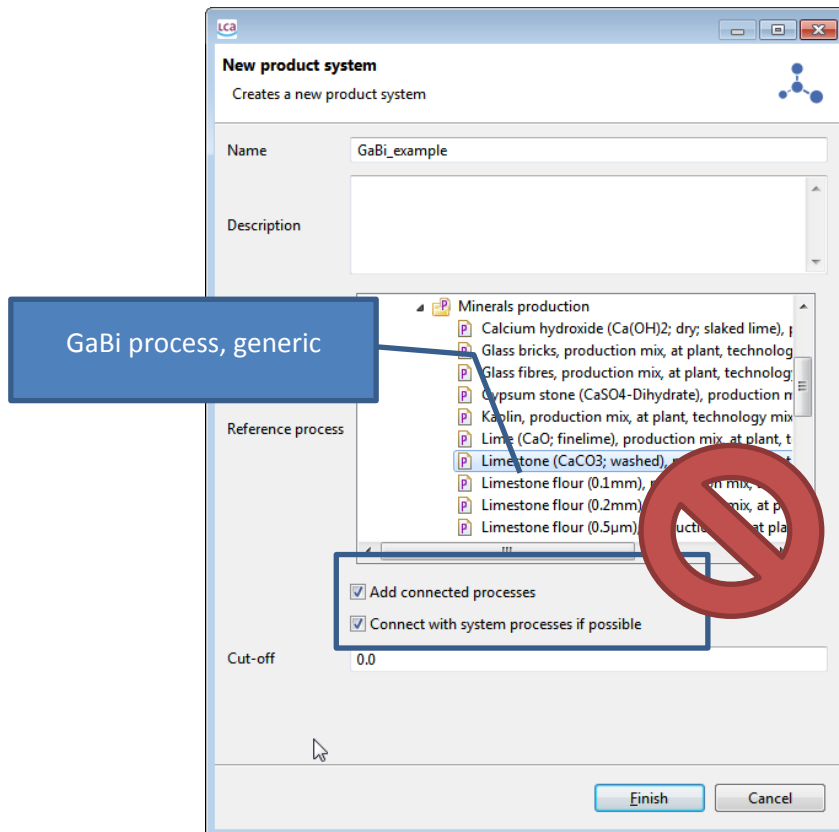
LCA

New product system

Creates a new product system

Name GaBi_example

Description

GaBi process, generic

Reference process

Minerals production
Calcium hydroxide (Ca(OH)2; dry; slaked lime), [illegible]
Glass bricks, production mix, at plant, technolog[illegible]
Glass fibres, production mix, at plant, technolog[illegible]
Gypsum stone (CaSO4-Dihydrate), production m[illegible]
Kaolin, production mix, at plant, technology mix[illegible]
Lime (CaO; finelime), production mix, at plant, t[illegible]
Limestone (CaCO3; washed), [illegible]
Limestone flour (0.1mm), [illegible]n mix, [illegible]
Limestone flour (0.2mm), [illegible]mix, at p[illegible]
Limestone flour (0.5µm), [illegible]uctio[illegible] at pla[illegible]

Add connected processes

Connect with system processes if possible

Cut-off 0.0

Finish Cancel